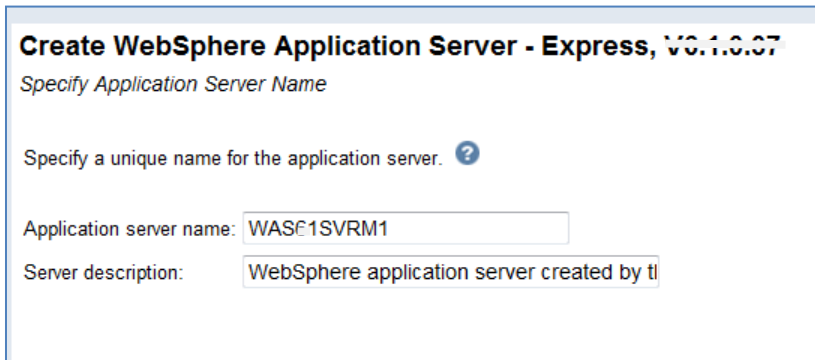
Create WebSphere Application Server - Express, V6.1.0.07
Specify Application Server Name

Specify a unique name for the application server.

Application server name: WAS61SVRM1
Server description: WebSphere application server created by tl